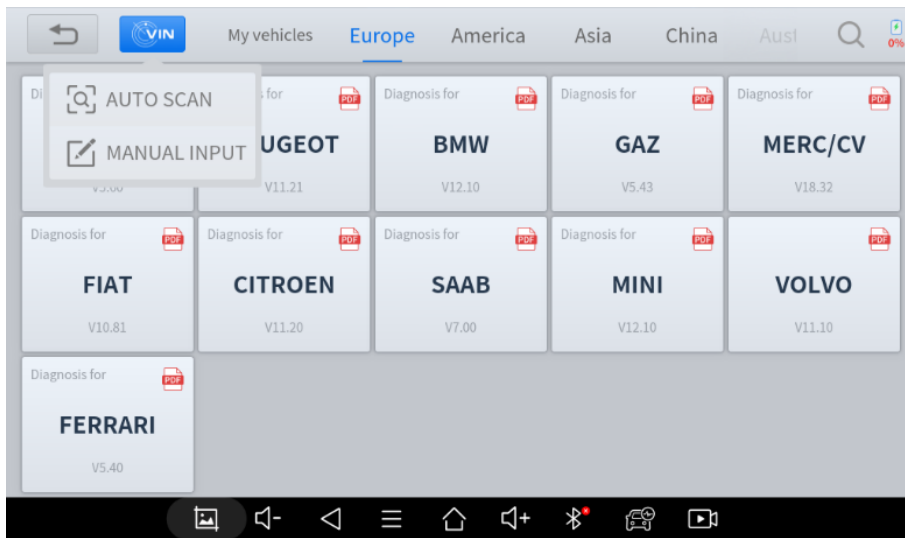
VIN
My vehicles
Europe
America
Asia
China
Aust
0%

AUTO SCAN
MANUAL INPUT

Dia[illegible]
V5.00

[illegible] for
PDF
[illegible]UGEOT
V11.21

Diagnosis for
PDF
BMW
V12.10

Diagnosis for
PDF
GAZ
V5.43

Diagnosis for
PDF
MERC/CV
V18.32

Diagnosis for
PDF
FIAT
V10.81

Diagnosis for
PDF
CITROEN
V11.20

Diagnosis for
PDF
SAAB
V7.00

Diagnosis for
PDF
MINI
V12.10

PDF
VOLVO
V11.10

Diagnosis for
PDF
FERRARI
V5.40